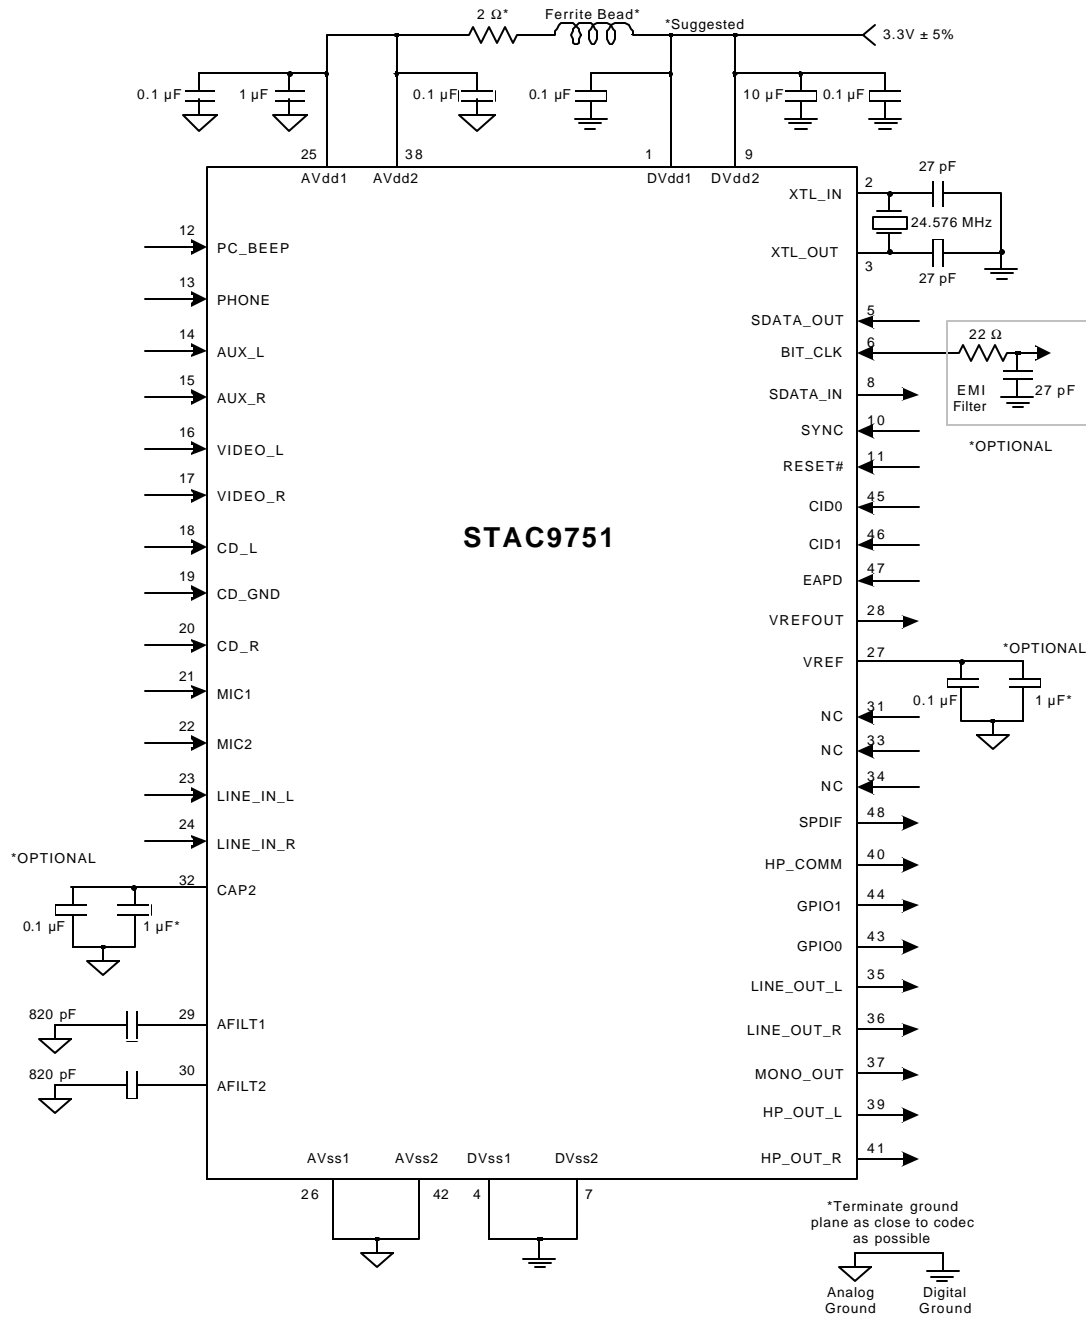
2 Ω* Ferrite Bead* *Suggested 3.3V ± 5%

0.1 µF 1 µF 0.1 µF 0.1 µF 10 µF 0.1 µF

25 38 1 9
AVdd1 AVdd2 DVdd1 DVdd2

27 pF
2 XTL_IN
24.576 MHz
XTL_OUT
3 27 pF

12 PC_BEEP
13 PHONE
14 AUX_L
15 AUX_R
16 VIDEO_L
17 VIDEO_R
18 CD_L
19 CD_GND
20 CD_R
21 MIC1
22 MIC2
23 LINE_IN_L
24 LINE_IN_R
*OPTIONAL
32 CAP2
0.1 µF 1 µF*
820 pF 29 AFILT1
820 pF 30 AFILT2

STAC9751

SDATA_OUT 5
BIT_CLK 6
22 Ω
EMI Filter 27 pF
*OPTIONAL
SDATA_IN 8
SYNC 10
RESET# 11
CID0 45
CID1 46
EAPD 47
VREFOUT 28
VREF 27
*OPTIONAL
0.1 µF 1 µF*
NC 31
NC 33
NC 34
SPDIF 48
HP_COMM 40
GPIO1 44
GPIO0 43
LINE_OUT_L 35
LINE_OUT_R 36
MONO_OUT 37
HP_OUT_L 39
HP_OUT_R 41

AVss1 AVss2 DVss1 DVss2
26 42 4 7

*Terminate ground plane as close to codec as possible
Analog Ground Digital Ground